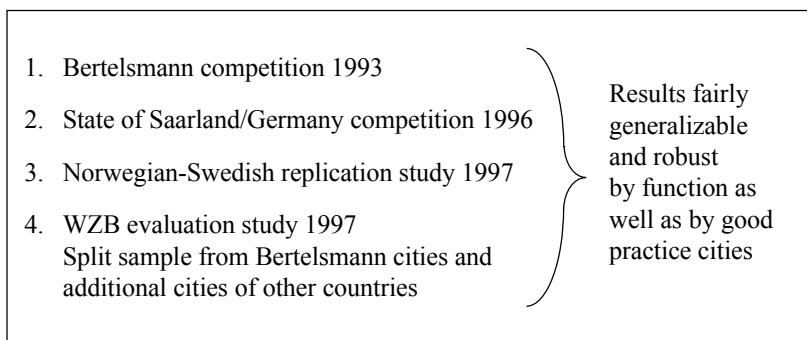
1. Bertelsmann competition 1993

2. State of Saarland/Germany competition 1996

3. Norwegian-Swedish replication study 1997

4. WZB evaluation study 1997
Split sample from Bertelsmann cities and additional cities of other countries

Results fairly generalizable and robust by function as well as by good practice cities